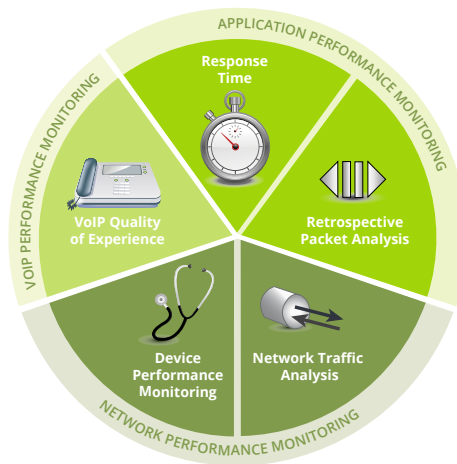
APPLICATION PERFORMANCE MONITORING

Response Time

Retrospective Packet Analysis

VOIP PERFORMANCE MONITORING

VoIP Quality of Experience

Device Performance Monitoring

Network Traffic Analysis

NETWORK PERFORMANCE MONITORING